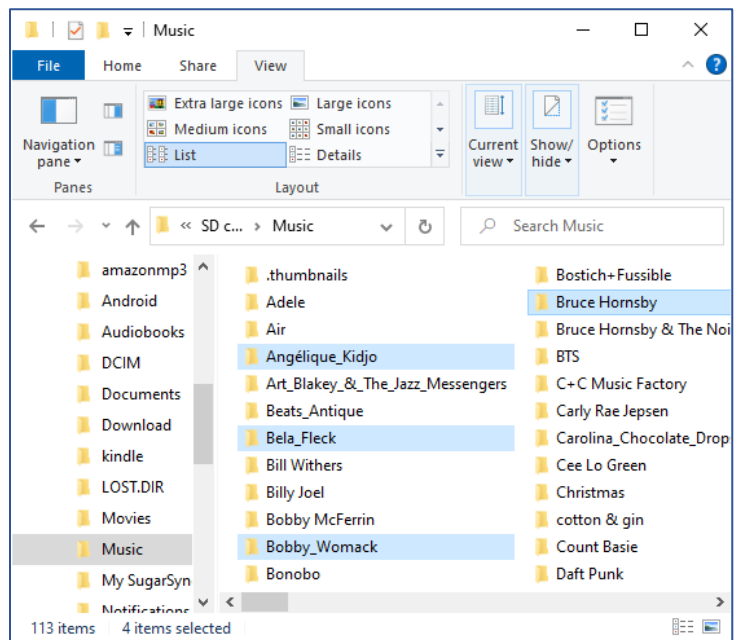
Music

File Home Share View

Navigation pane

Panes

Extra large icons
Large icons
Medium icons
Small icons
List
Details

Layout

Current view
Show/hide
Options

« SD c... › Music

Search Music

amazonmp3
Android
Audiobooks
DCIM
Documents
Download
kindle
LOST.DIR
Movies
Music
My SugarSyn
Notifications

.thumbnails
Adele
Air
Angélique_Kidjo
Art_Blakey_&_The_Jazz_Messengers
Beats_Antique
Bela_Fleck
Bill Withers
Billy Joel
Bobby McFerrin
Bobby_Womack
Bonobo

Bostich+Fussible
Bruce Hornsby
Bruce Hornsby & The Noi
BTS
C+C Music Factory
Carly Rae Jepsen
Carolina_Chocolate_Drop
Cee Lo Green
Christmas
cotton & gin
Count Basie
Daft Punk

113 items 4 items selected